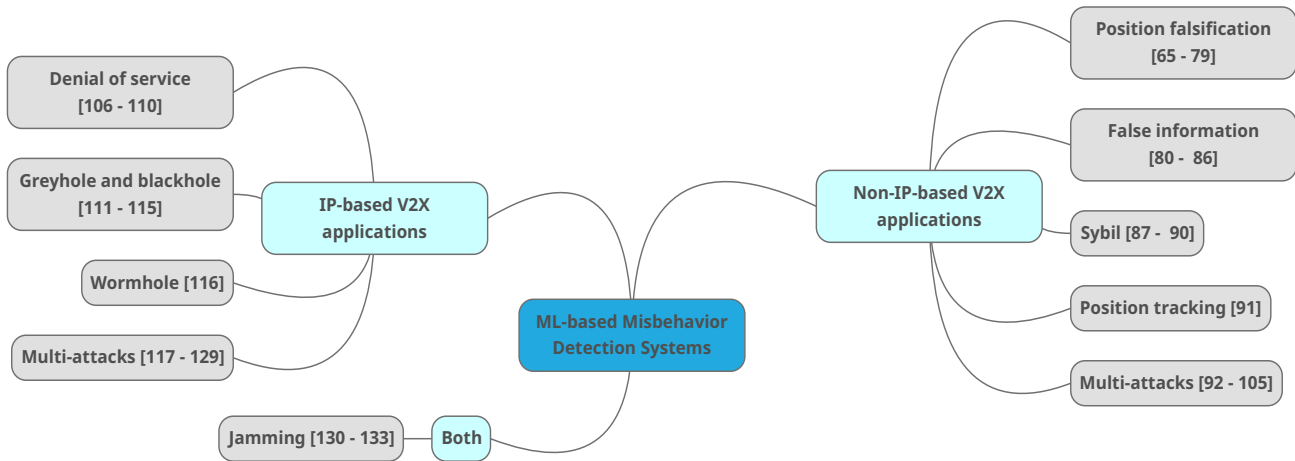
ML-based Misbehavior Detection Systems

IP-based V2X applications

Denial of service [106 - 110]

Greyhole and blackhole [111 - 115]

Wormhole [116]

Multi-attacks [117 - 129]

Non-IP-based V2X applications

Position falsification [65 - 79]

False information [80 - 86]

Sybil [87 - 90]

Position tracking [91]

Multi-attacks [92 - 105]

Both

Jamming [130 - 133]